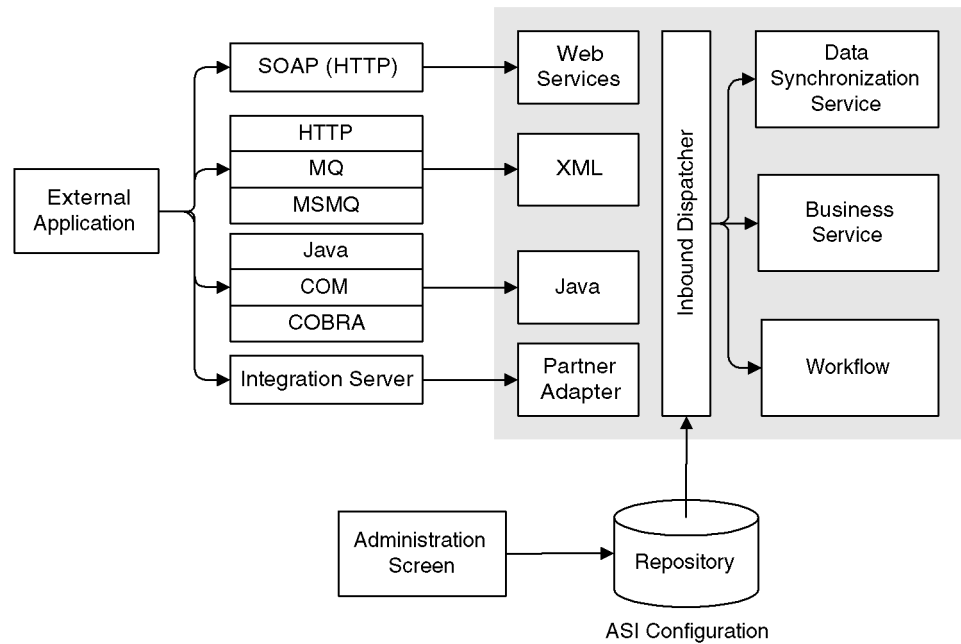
External Application

SOAP (HTTP)

HTTP
MQ
MSMQ

Java
COM
COBRA

Integration Server

Web Services

XML

Java

Partner Adapter

Inbound Dispatcher

Data Synchronization Service

Business Service

Workflow

Administration Screen

Repository

ASI Configuration